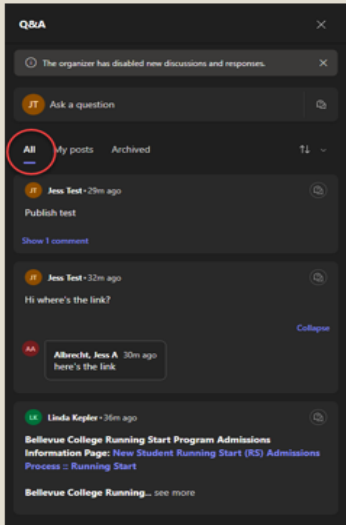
Q&A

The organizer has disabled new discussions and responses.

JT Ask a question

All My posts Archived

JT Jess Test • 29m ago

Publish test

Show 1 comment

JT Jess Test • 32m ago

Hi where's the link?

Collapse

AA Albrecht, Jess A 30m ago
here's the link

LK Linda Kepler • 36m ago

Bellevue College Running Start Program Admissions Information Page: New Student Running Start (RS) Admissions Process :: Running Start

Bellevue College Running... see more